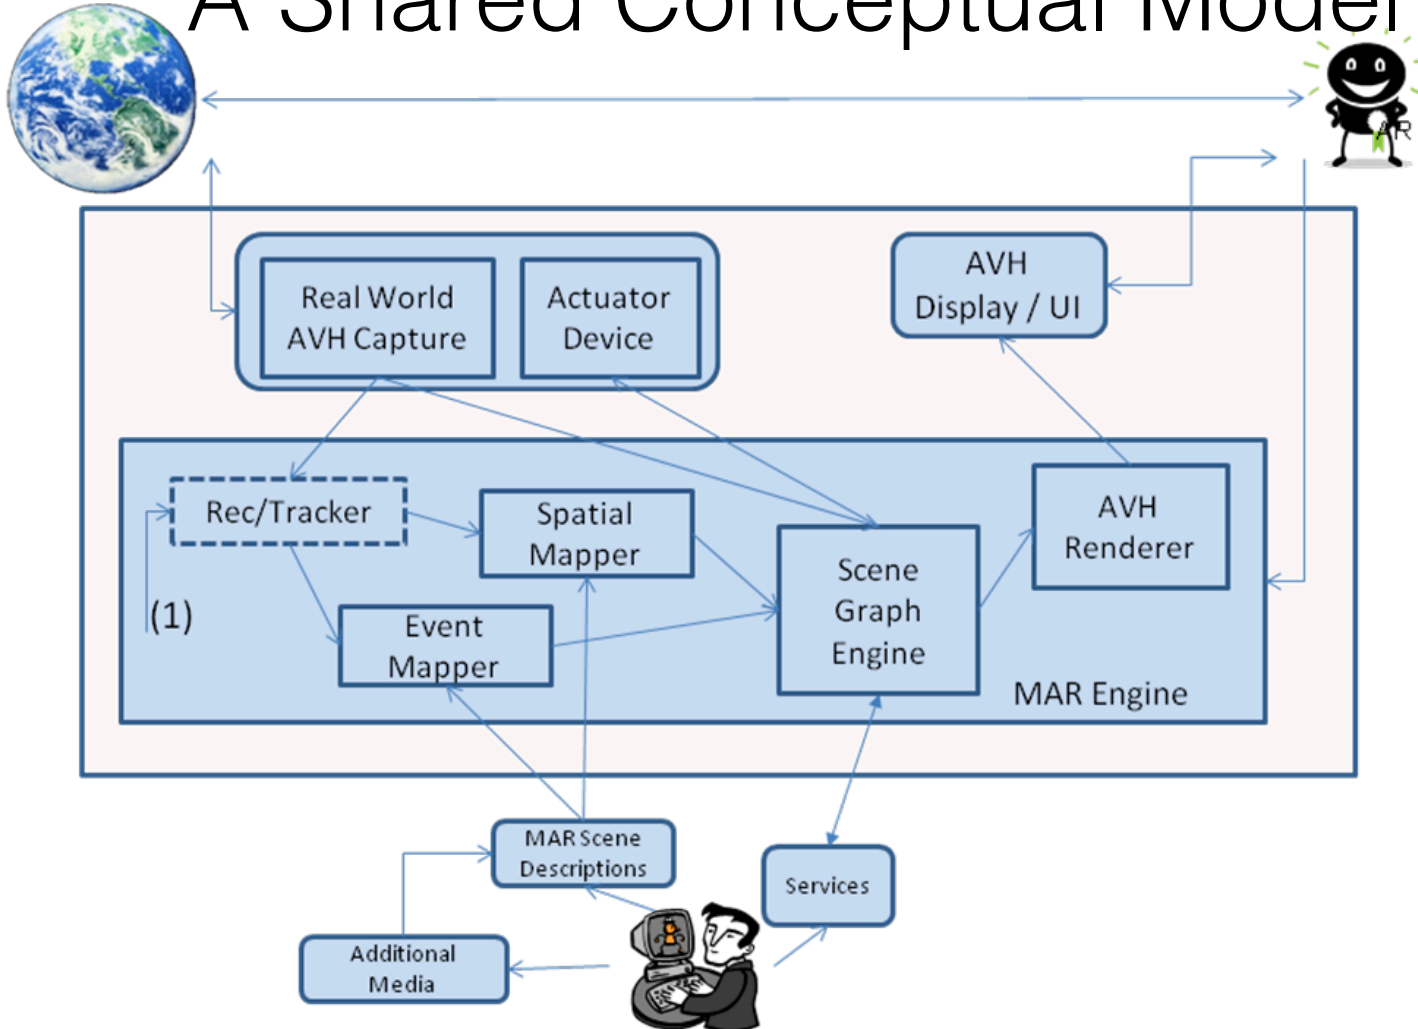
A Shared Conceptual Model

AR

Real World AVH Capture

Actuator Device

AVH Display / UI

Rec/Tracker

Spatial Mapper

Scene Graph Engine

AVH Renderer

(1)

Event Mapper

MAR Engine

MAR Scene Descriptions

Services

Additional Media